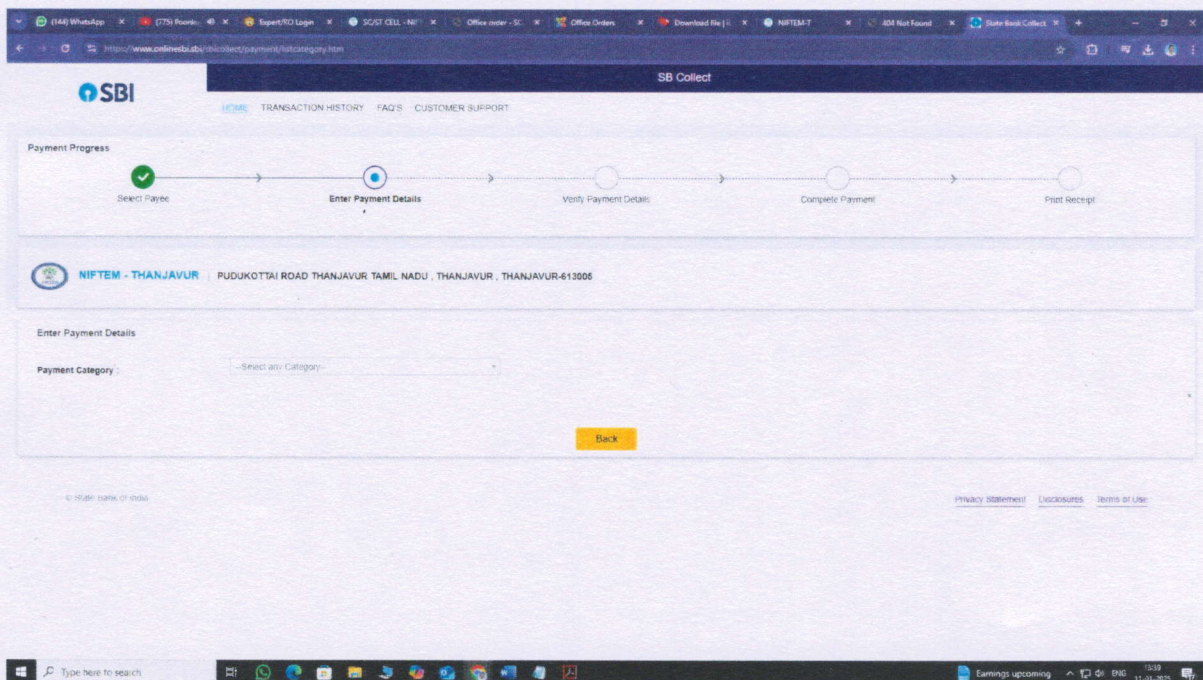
(144) WhatsApp | (775) Poorna | Expert/RO Login | SC/ST CELL - NIF | Office order - SC | Office Orders | Download file | NIFTEM-T | 404 Not Found | State Bank Collect

https://www.onlinesbi.sbi/sbicollect/payment/listcategory.htm

SBI

SB Collect

HOME TRANSACTION HISTORY FAQ'S CUSTOMER SUPPORT

Payment Progress

Select Payee

Enter Payment Details

Verify Payment Details

Complete Payment

Print Receipt

NIFTEM - THANJAVUR | PUDUKOTTAI ROAD THANJAVUR TAMIL NADU , THANJAVUR , THANJAVUR-613005

Enter Payment Details

Payment Category :

--Select any Category--

Back

© State Bank of India

Privacy Statement Disclosures Terms of Use

Type here to search

Earnings upcoming ENG 13:39 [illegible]